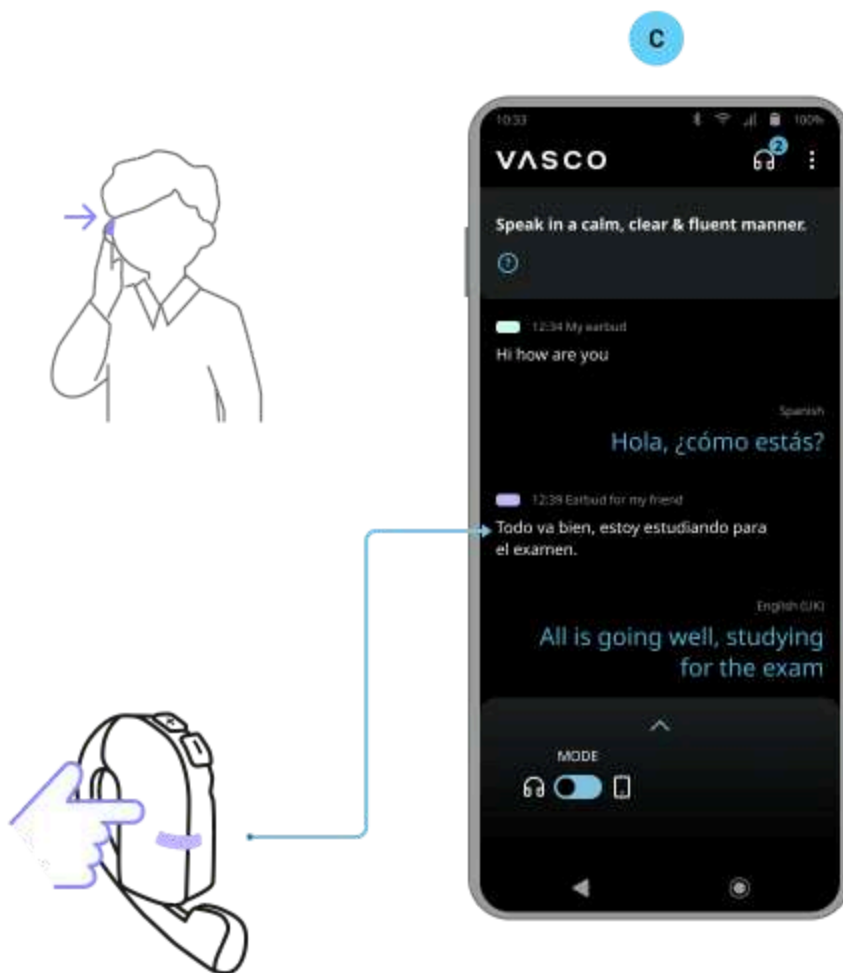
C

10:33 100%

VΛSCO 2

Speak in a calm, clear & fluent manner.

?

12:34 My earbud
Hi how are you

Spanish
Hola, ¿cómo estás?

12:39 Earbud for my friend
Todo va bien, estoy estudiando para el examen.

English (UK)
All is going well, studying for the exam

MODE

+

−